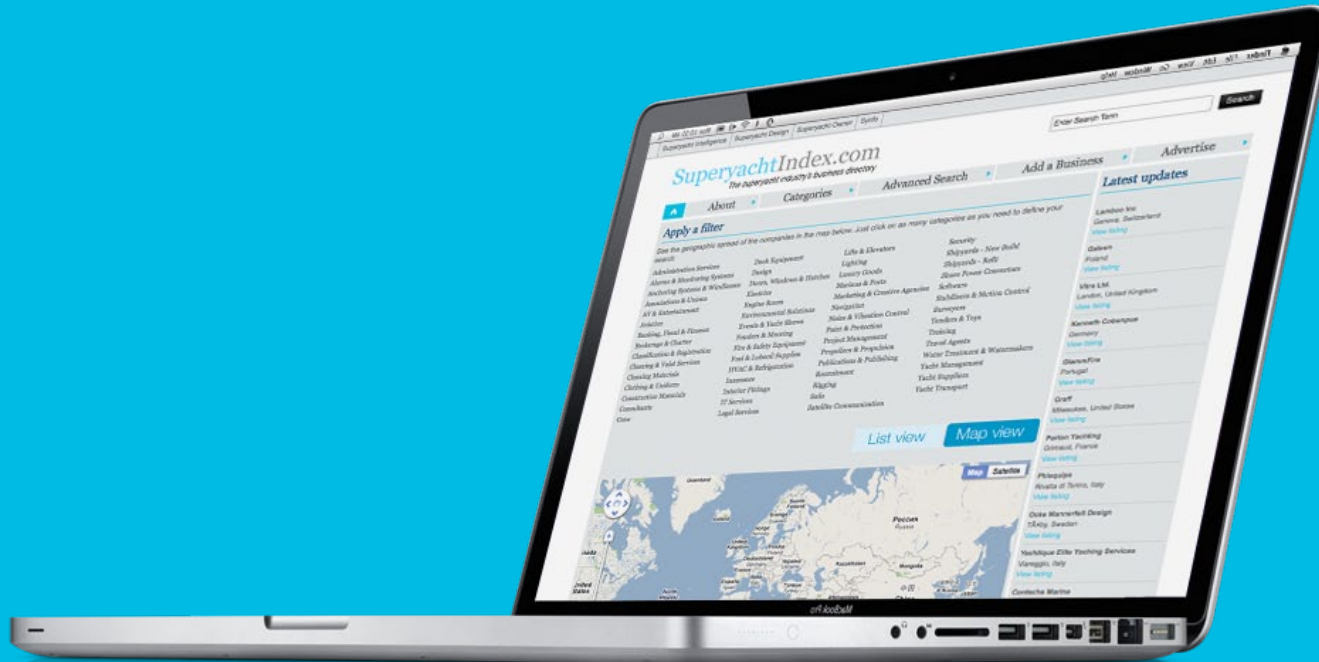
Superyacht Intelligence | Superyacht Design | Superyacht Owner | Synth

Enter Search Term

Search

SuperyachtIndex.com
The superyacht industry's business directory

About

Categories

Advanced Search

Add a Business

Advertise

Apply a filter

See the geographic spread of the companies in the map below. Just click on as many categories as you need to define your search

Administration Services
Alarms & Monitoring Systems
Anchoring Systems & Windlasses
Associations & Unions
AV & Entertainment
Aviation
Banking, Fiscal & Finance
Brokerage & Charter
Classification & Registration
Cleaning & Valet Services
Cleaning Materials
Clothing & Uniform
Construction Materials
Consultants
Crew

Deck Equipment
Design
Doors, Windows & Hatches
Electrics
Engine Room
Environmental Solutions
Events & Yacht Shows
Fenders & Mooring
Fire & Safety Equipment
Fuel & Lubeoil Supplies
HVAC & Refrigeration
Insurance
Interior Fittings
IT Services
Legal Services

Lifts & Elevators
Lighting
Luxury Goods
Marinas & Ports
Marketing & Creative Agencies
Navigation
Noise & Vibration Control
Paint & Protection
Project Management
Propellers & Propulsion
Publications & Publishing
Recruitment
Rigging
Sails
Satellite Communication

Security
Shipyards - New Build
Shipyards - Refit
Shore Power Converters
Software
Stabilisers & Motion Control
Surveyors
Tenders & Toys
Training
Travel Agents
Water Treatment & Watermakers
Yacht Management
Yacht Suppliers
Yacht Transport

List view

Map view

Map Satellite

Greenland

Россия

Kazakhstan

Mongolia

China

United States

Latest updates

Lamboo Inc
Geneva, Switzerland
View listing

Galeon
Poland
View listing

Vitra Ltd.
London, United Kingdom
View listing

Kenneth Cobenpue
Germany
View listing

GlammFire
Portugal
View listing

Graff
Milwaukee, United States
View listing

Parton Yachting
Grimaud, France
View listing

Philopolpo
Rivalta di Torino, Italy
View listing

Ocke Mannerfelt Design
Täby, Sweden
View listing

Yachtique Elite Yachting Services
Viareggio, Italy
View listing

Contecha Marine

MacBook Pro